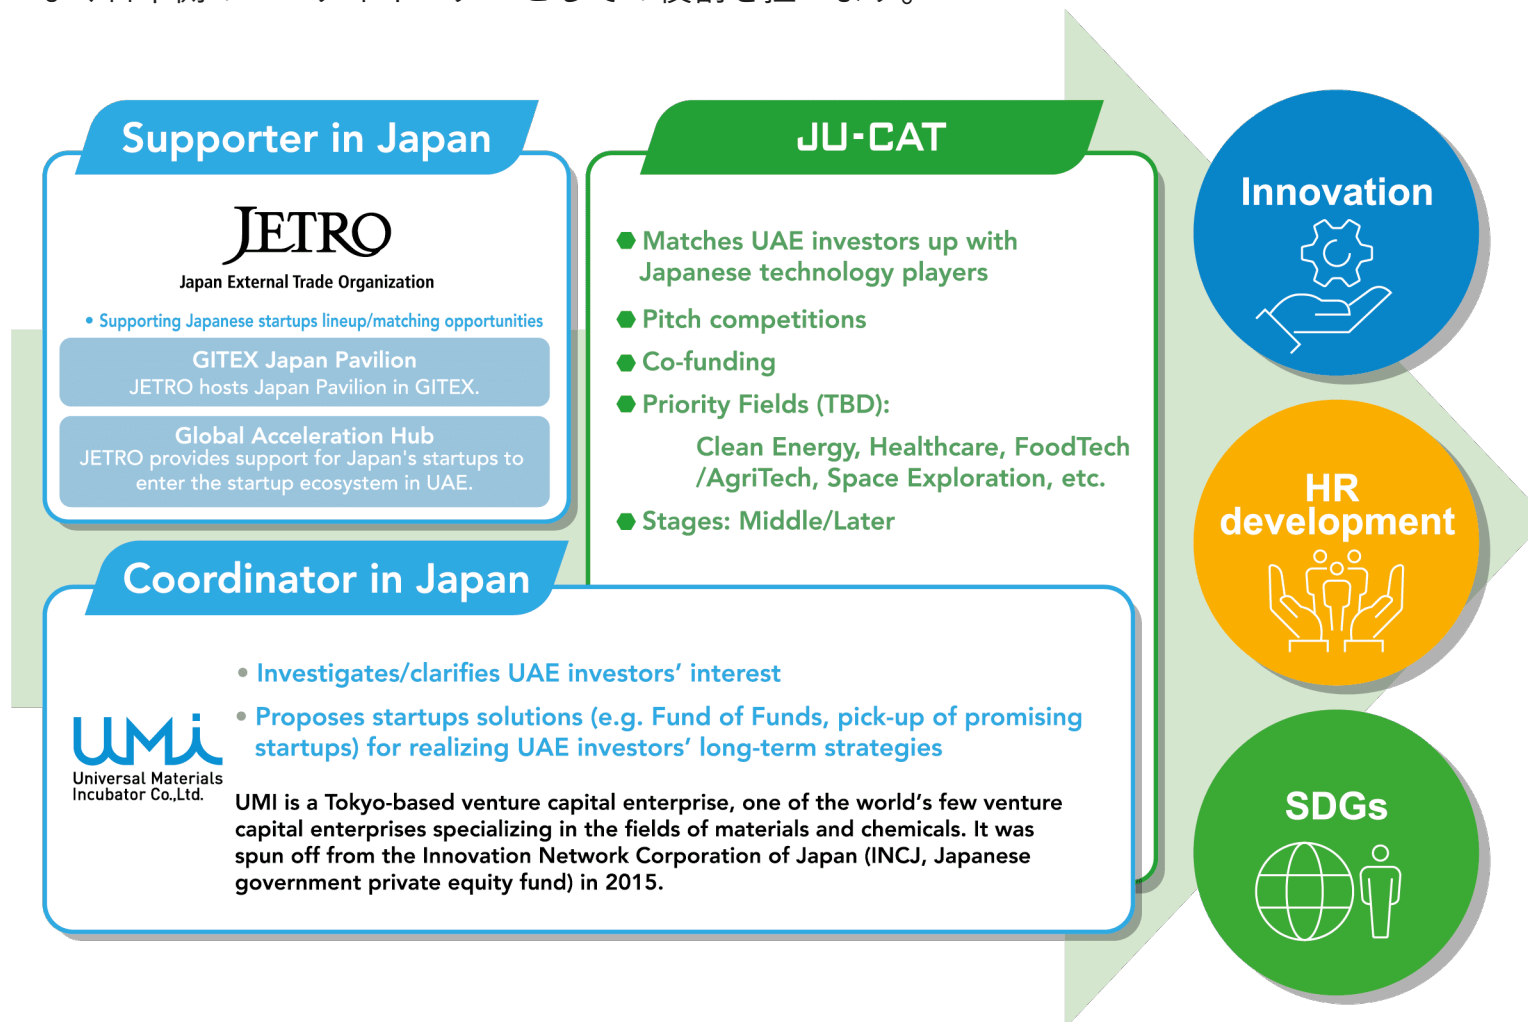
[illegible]

Supporter in Japan

JETRO
Japan External Trade Organization

• Supporting Japanese startups lineup/matching opportunities

GITEX Japan Pavilion
JETRO hosts Japan Pavilion in GITEX.

Global Acceleration Hub
JETRO provides support for Japan's startups to enter the startup ecosystem in UAE.

JU-CAT

Matches UAE investors up with Japanese technology players

Pitch competitions

Co-funding

Priority Fields (TBD):

Clean Energy, Healthcare, FoodTech /AgriTech, Space Exploration, etc.

Stages: Middle/Later

Coordinator in Japan

UMi
Universal Materials Incubator Co.,Ltd.

• Investigates/clarifies UAE investors' interest

• Proposes startups solutions (e.g. Fund of Funds, pick-up of promising startups) for realizing UAE investors' long-term strategies

UMI is a Tokyo-based venture capital enterprise, one of the world's few venture capital enterprises specializing in the fields of materials and chemicals. It was spun off from the Innovation Network Corporation of Japan (INCJ, Japanese government private equity fund) in 2015.

Innovation

HR development

SDGs